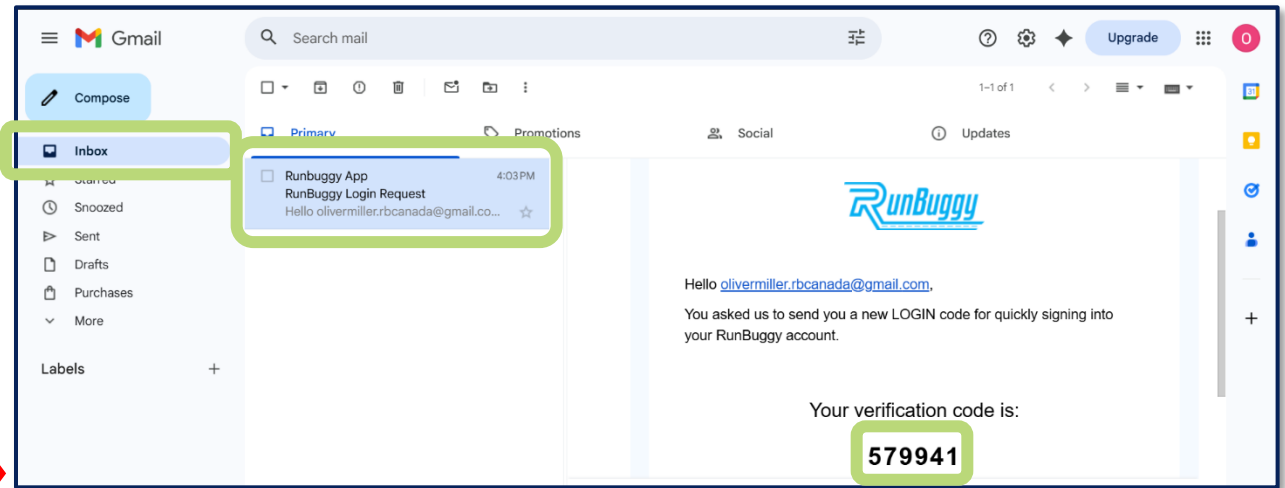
Gmail

Search mail

Upgrade

O

Compose

Inbox

Starred

Snoozed

Sent

Drafts

Purchases

More

Labels

1–1 of 1

Primary

Promotions

Social

Updates

Runbuggy App 4:03 PM
RunBuggy Login Request
Hello olivermiller.rbcanada@gmail.co...

RunBuggy

Hello olivermiller.rbcanada@gmail.com,

You asked us to send you a new LOGIN code for quickly signing into your RunBuggy account.

Your verification code is:

579941